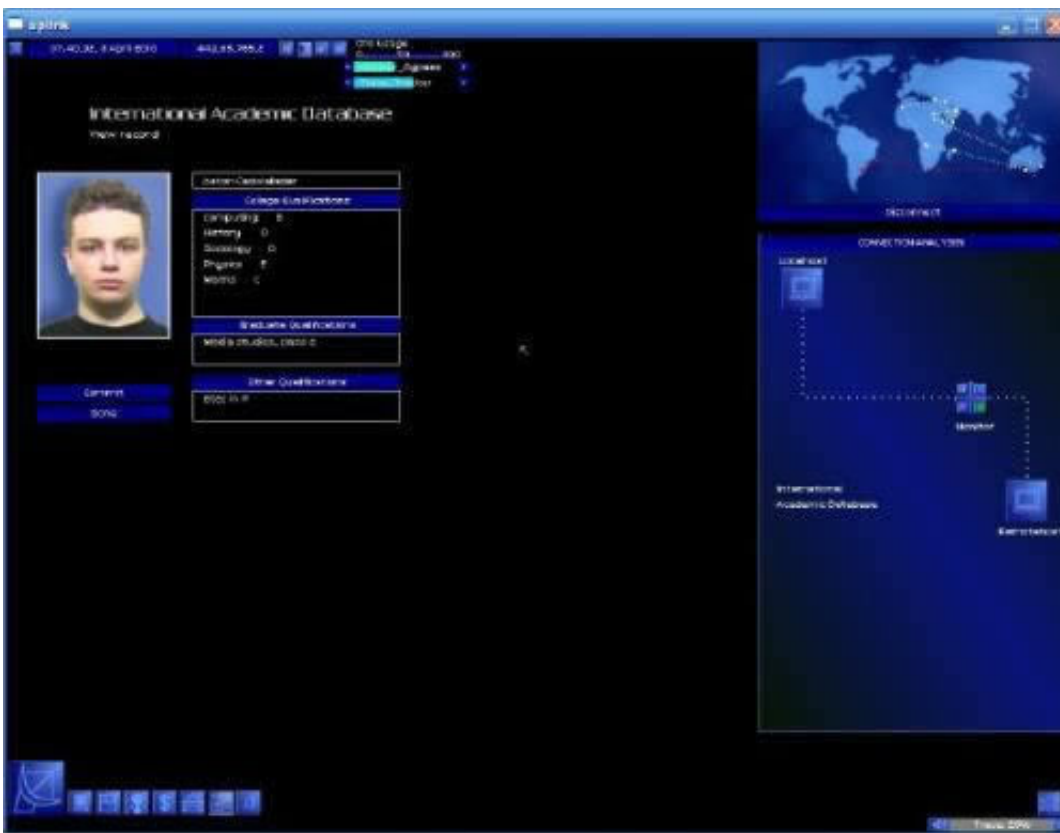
uplink

07:40:35, 8 April 2010

CPU Usage

International Academic Database
View record

Aaron Cassaliaster

College Qualifications
Computing B
History D
Sociology D
Physics F
Maths C

Graduate Qualifications
Media studies, Class 3

Other Qualifications
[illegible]

Commit
Done

Disconnect

CONNECTION ANALYSIS

Localhost

Monitor

International
Academic Database

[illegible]

Trace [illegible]